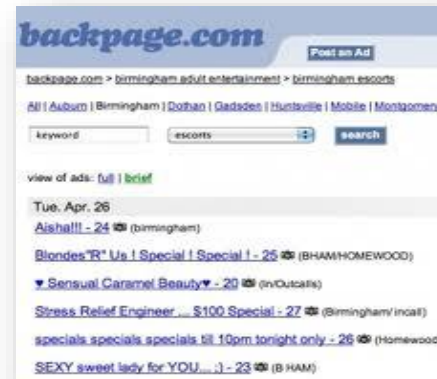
backpage.com

Post an Ad

backpage.com > birmingham adult entertainment > birmingham escorts

All | Auburn | Birmingham | Dothan | Gadsden | Huntsville | Mobile | Montgomer

keyword

escorts

search

view of ads: full | brief

Tue. Apr. 26

Aisha!!! - 24 (birmingham)

Blondes"R" Us ! Special ! Special ! - 25 (BHAM/HOMEWOOD)

♥ Sensual Caramel Beauty♥ - 20 (In/Outcalls)

Stress Relief Engineer ... $100 Special - 27 (Birmingham/ incall)

specials specials specials till 10pm tonight only - 26 (Homewood

SEXY sweet lady for YOU... :) - 23 (B HAM)